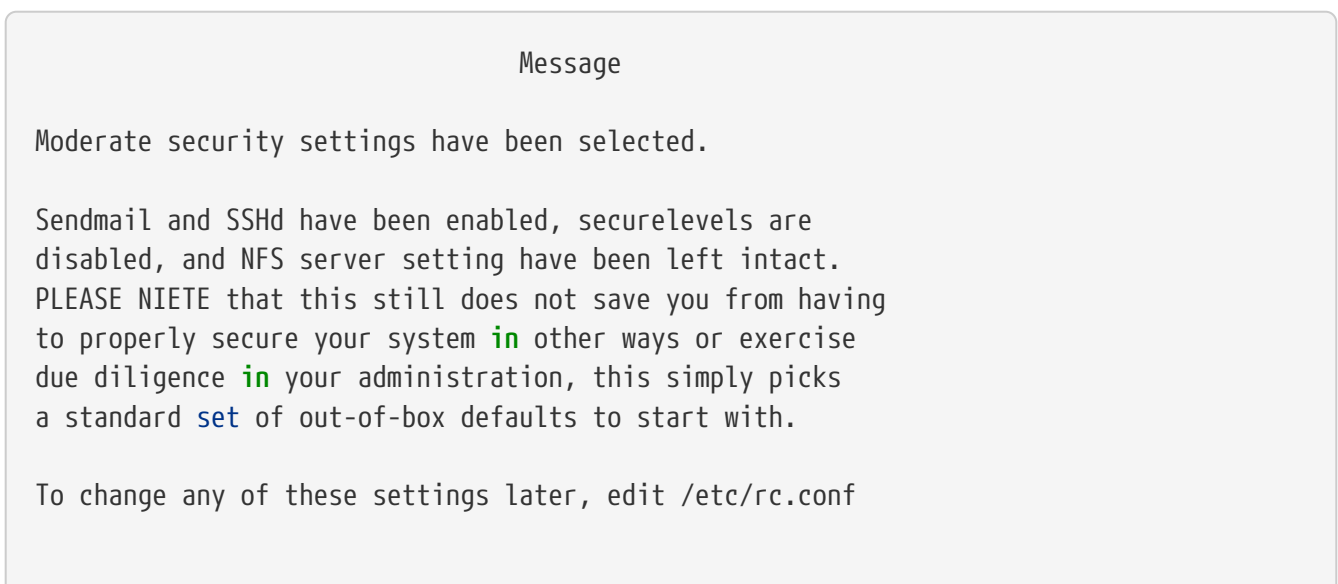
Message

Moderate security settings have been selected.

Sendmail and SSHd have been enabled, securelevels are disabled, and NFS server setting have been left intact. PLEASE NIETE that this still does not save you from having to properly secure your system in other ways or exercise due diligence in your administration, this simply picks a standard set of out-of-box defaults to start with.

To change any of these settings later, edit /etc/rc.conf